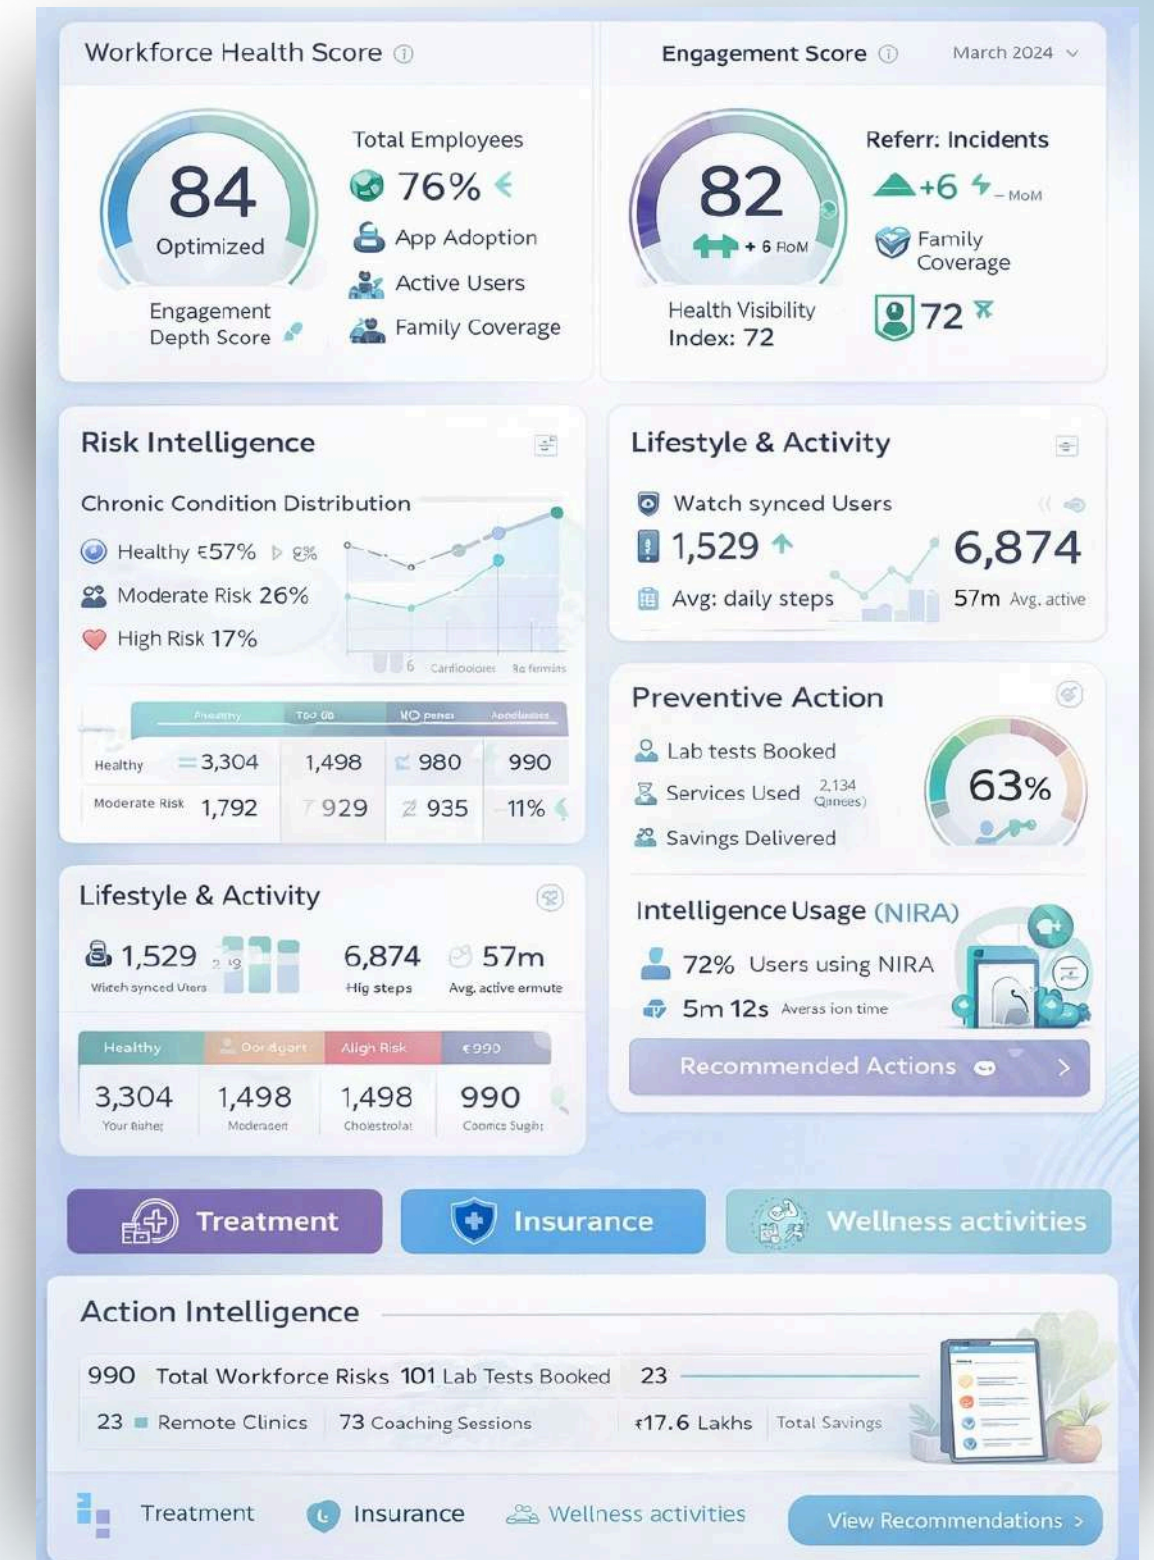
Workforce Health Score ⓘ

84
Optimized

Engagement Depth Score

Total Employees
76%
App Adoption
Active Users
Family Coverage

Engagement Score ⓘ
March 2024

82
+ 6 FoM

Health Visibility Index: 72

Referr: Incidents
+6 – MoM
Family Coverage
72

Risk Intelligence

Chronic Condition Distribution
Healthy ≤57% 8%
Moderate Risk 26%
High Risk 17%

6 Cardiologies 8a fermis

| Proventry | Too 08 | MO perer | Apodiaanes |
|---|---|---|---|
| Healthy | 3,304 | 1,498 | 980 | 990 |
| Moderate Risk | 1,792 | 929 | 935 | 11% |

Lifestyle & Activity

Watch synced Users
1,529
6,874
Avg: daily steps
57m Avg. active

Preventive Action

Lab tests Booked
Services Used 2,134 Qances)
Savings Delivered
63%

Intelligence Usage (NIRA)
72% Users using NIRA
5m 12s Averas ion time

Recommended Actions

Lifestyle & Activity

1,529 2 19
Witch synced Uters
6,874
Hig steps
57m
Avg. active ermute

| Healthy | Oor dgort | Aligh Risk | €990 |
|---|---|---|---|
| 3,304 | 1,498 | 1,498 | 990 |
| Your Baher | Moderaser | Cholestrolai | Coorics Sugh: |

Treatment
Insurance
Wellness activities

Action Intelligence

990 Total Workforce Risks 101 Lab Tests Booked 23
23 Remote Clinics 73 Coaching Sessions ₹17.6 Lakhs Total Savings

Treatment Insurance Wellness activities View Recommendations ›